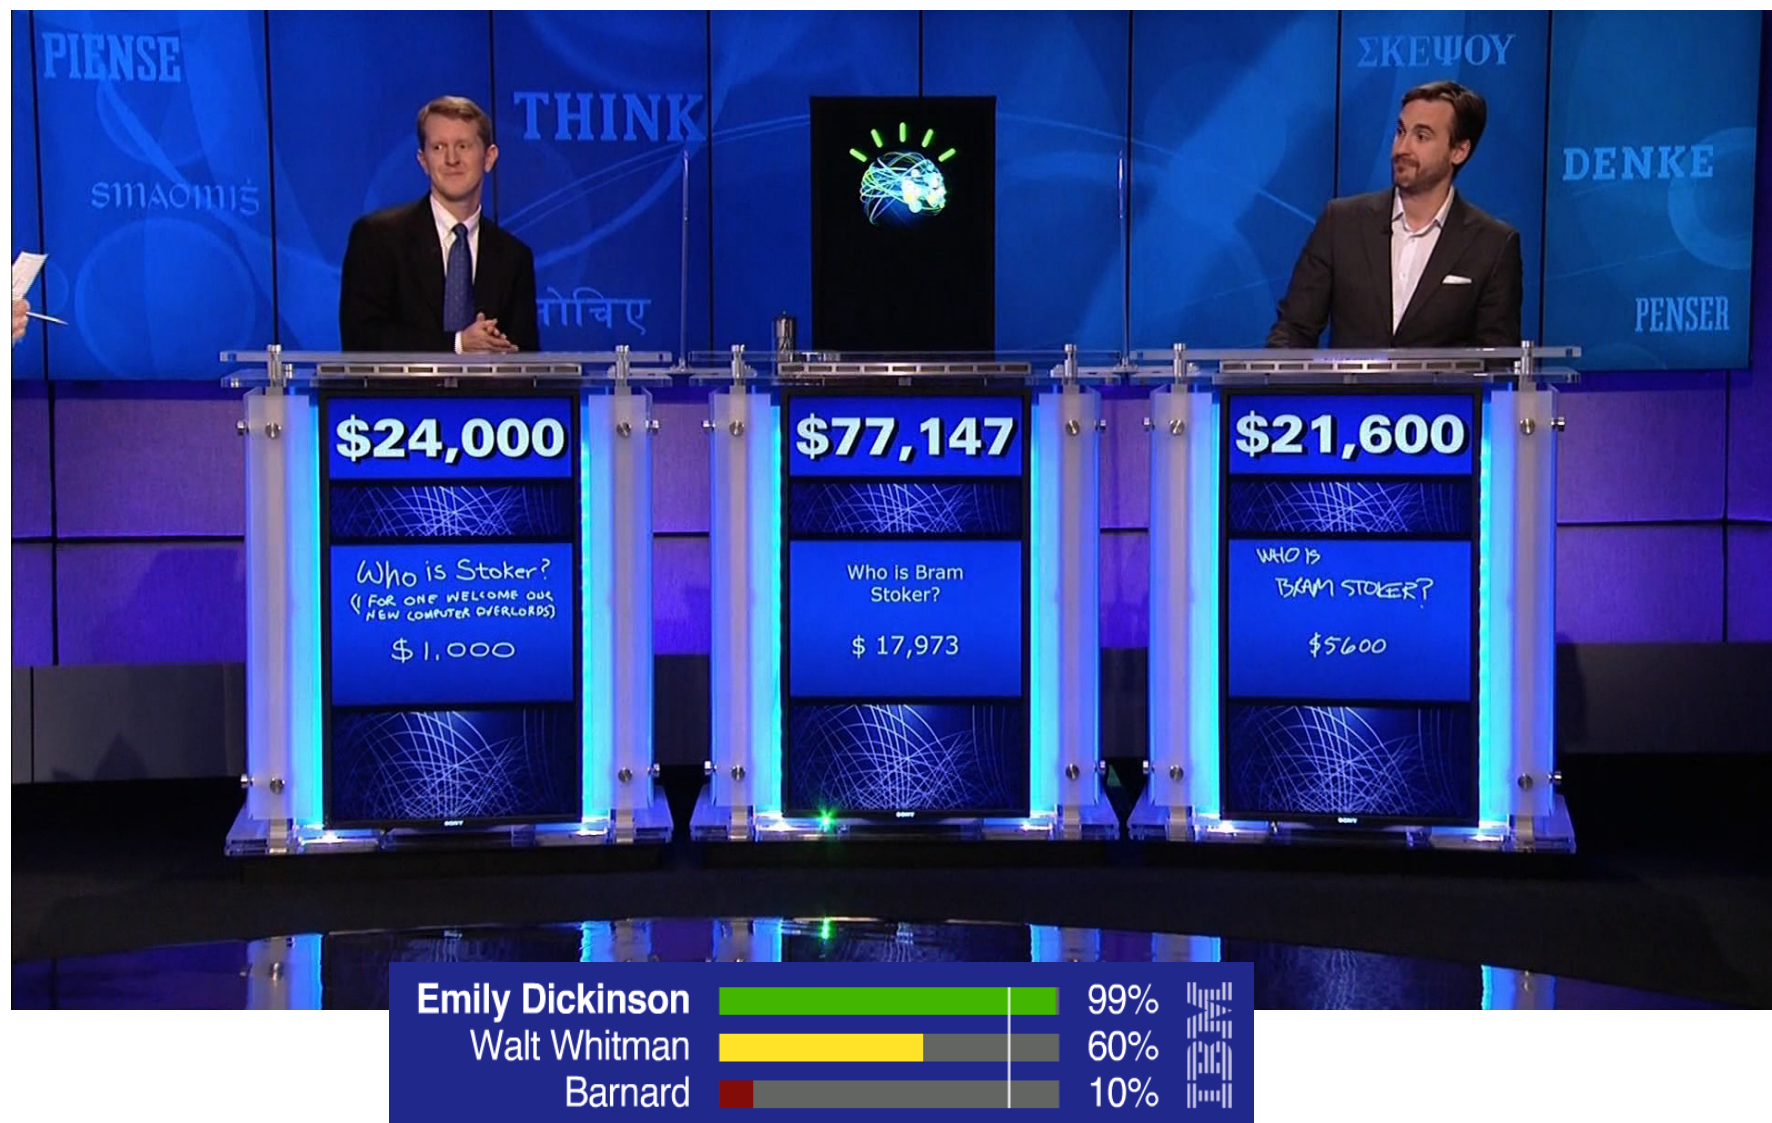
PIENSE

THINK

ΣΚΕΨΟΥ

DENKE

smaoinis

सोचिए

PENSER

$24,000

Who is Stoker?
(I for one welcome our new computer overlords)
$1,000

$77,147

Who is Bram Stoker?
$ 17,973

$21,600

WHO IS BRAM STOKER?
$5600

Emily Dickinson 99%
Walt Whitman 60%
Barnard 10%

IBM